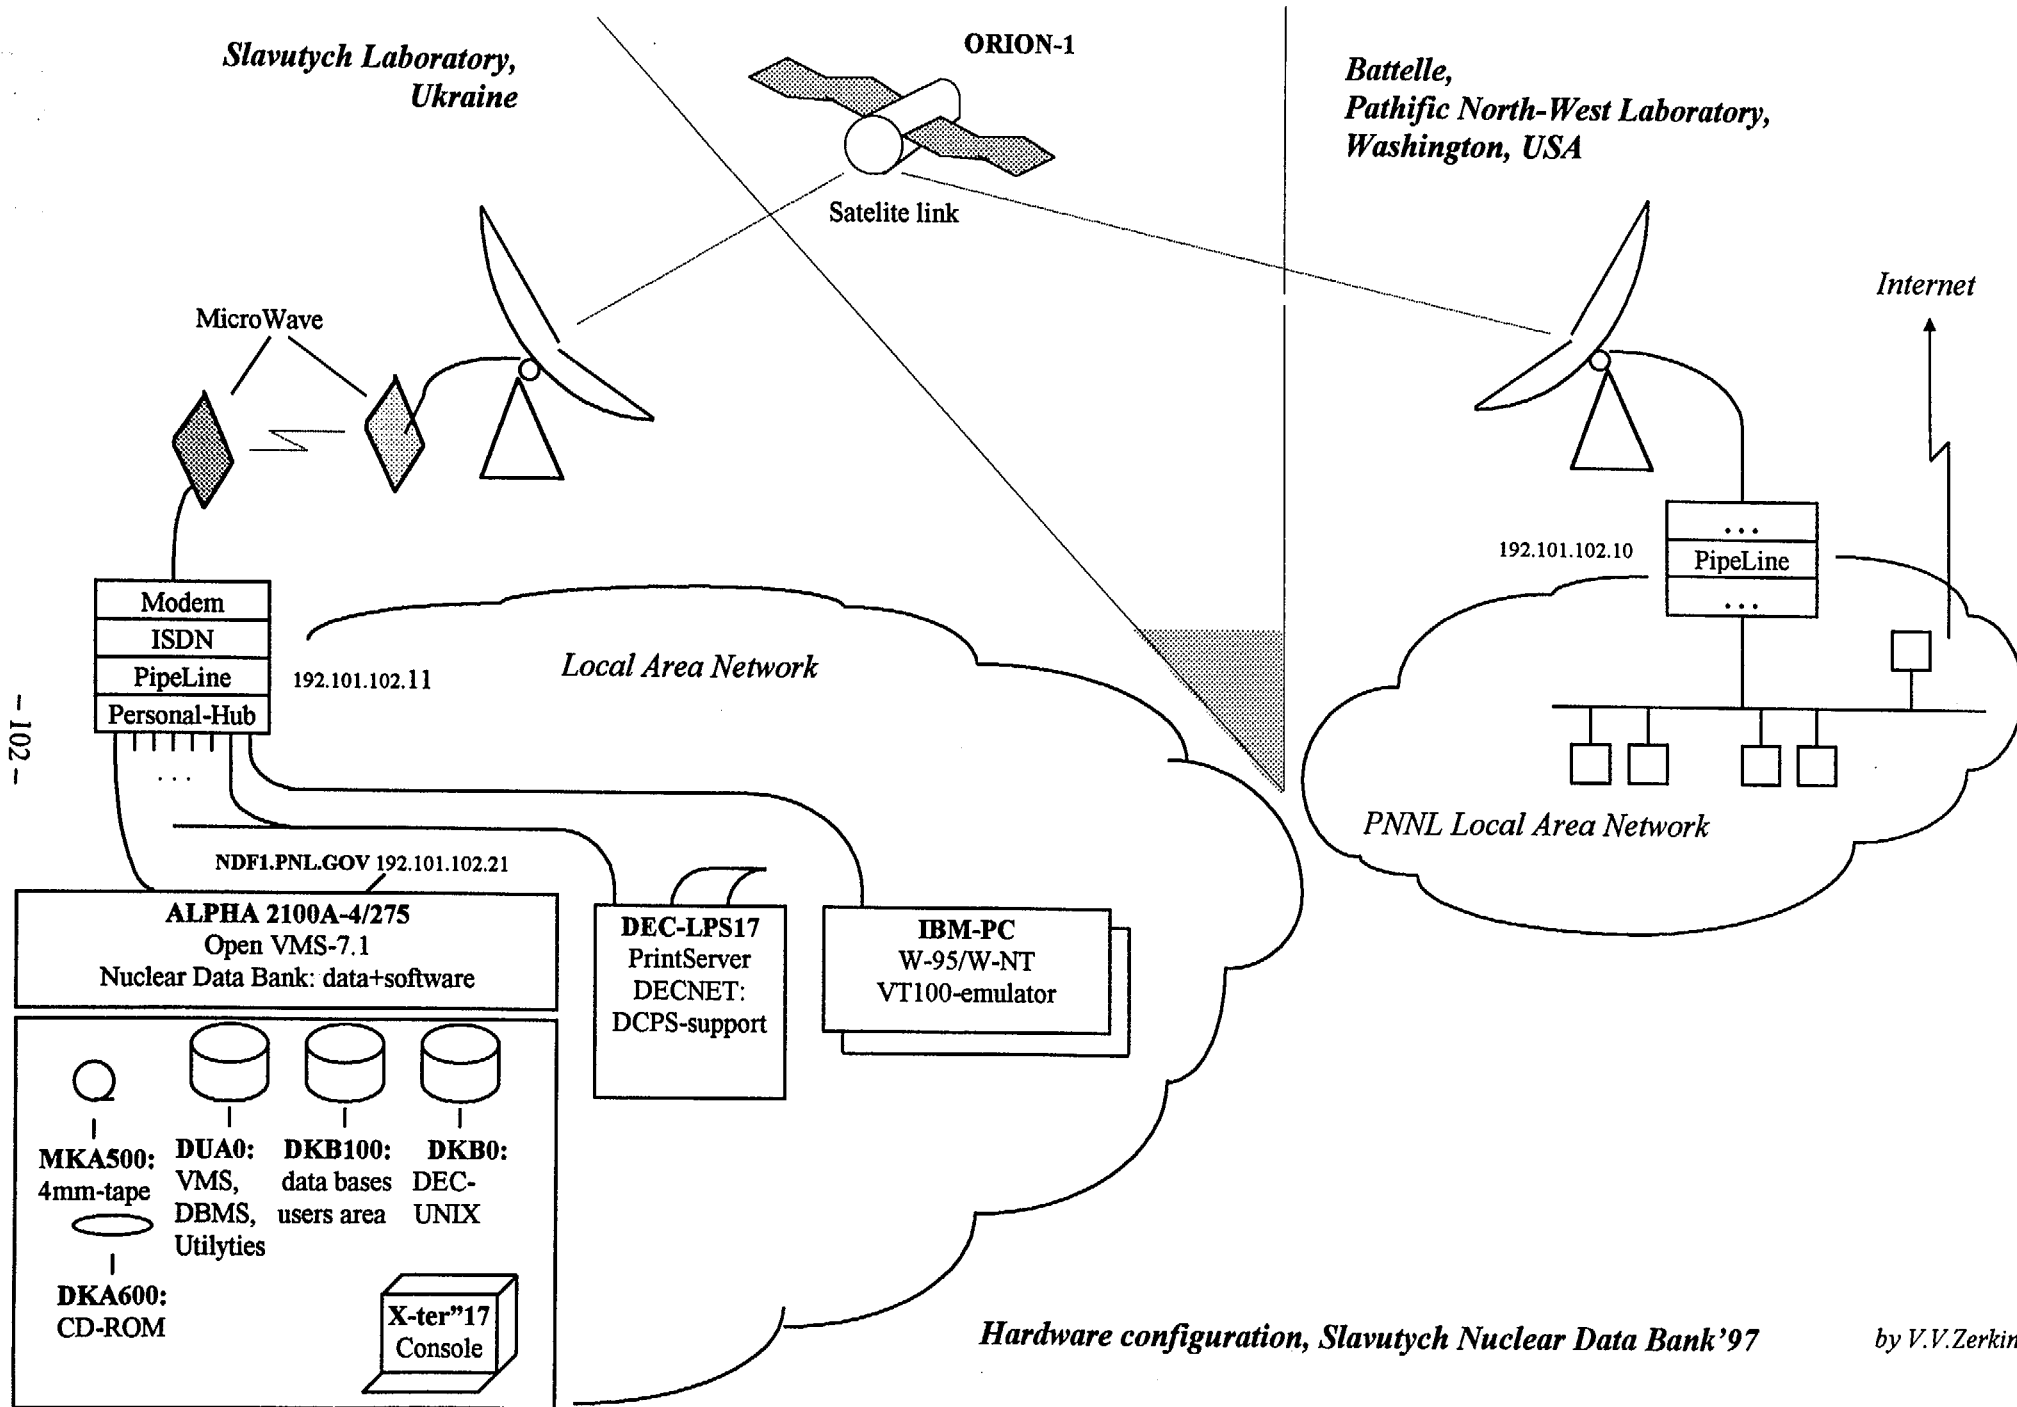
Slavutych Laboratory, Ukraine

ORION-1

Battelle, Pathific North-West Laboratory, Washington, USA

Satelite link

Internet

MicroWave

192.101.102.10

...
PipeLine
...

Modem
ISDN
PipeLine
Personal-Hub

192.101.102.11

Local Area Network

– 102 –

...

PNNL Local Area Network

NDF1.PNL.GOV 192.101.102.21

ALPHA 2100A-4/275
Open VMS-7.1
Nuclear Data Bank: data+software

DEC-LPS17
PrintServer
DECNET:
DCPS-support

IBM-PC
W-95/W-NT
VT100-emulator

MKA500:
4mm-tape

DUA0:
VMS,
DBMS,
Utilyties

DKB100:
data bases
users area

DKB0:
DEC-
UNIX

DKA600:
CD-ROM

X-ter"17
Console

Hardware configuration, Slavutych Nuclear Data Bank'97

by V.V.Zerkin